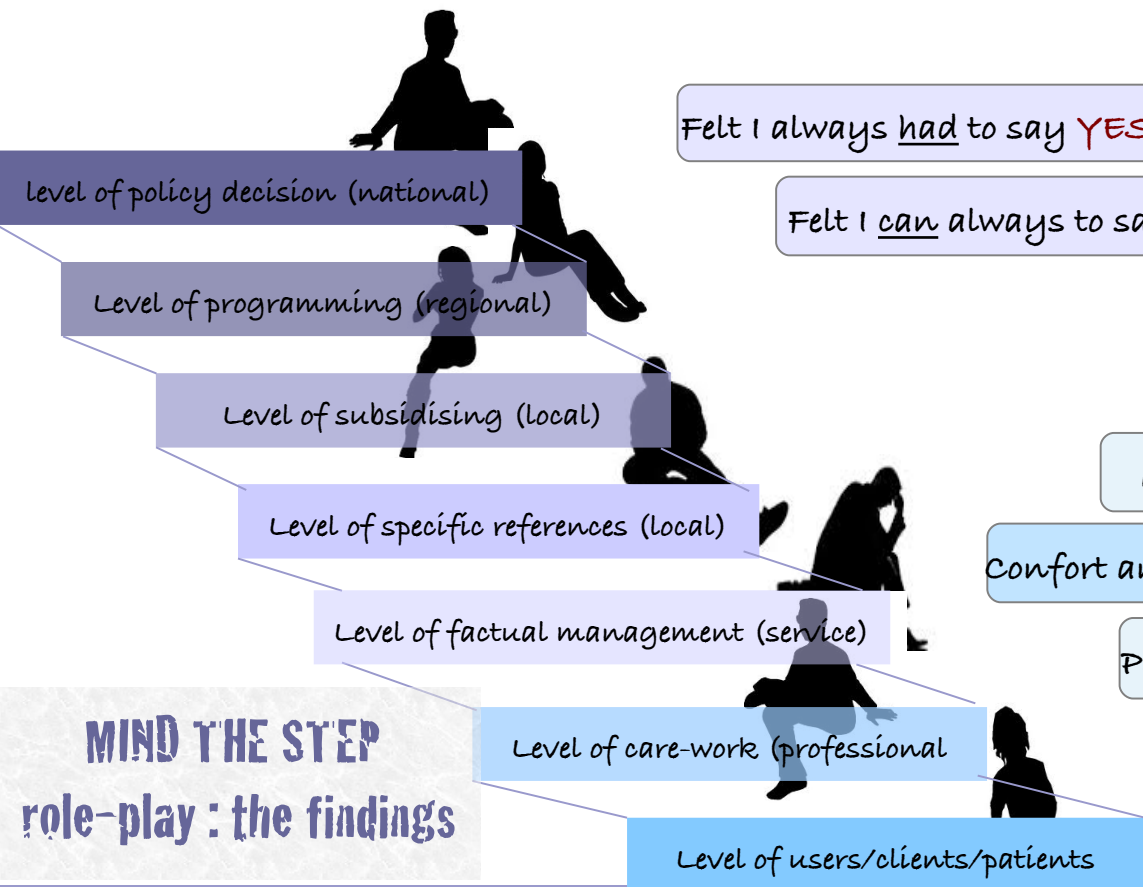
Felt I always had to say YES

Felt I can always to sa

level of policy decision (national)

Level of programming (regional)

Level of subsidising (local)

Level of specific references (local)

Level of factual management (service)

Level of care-work (professional

Level of users/clients/patients

Confort a

P

MIND THE STEP
role-play : the findings